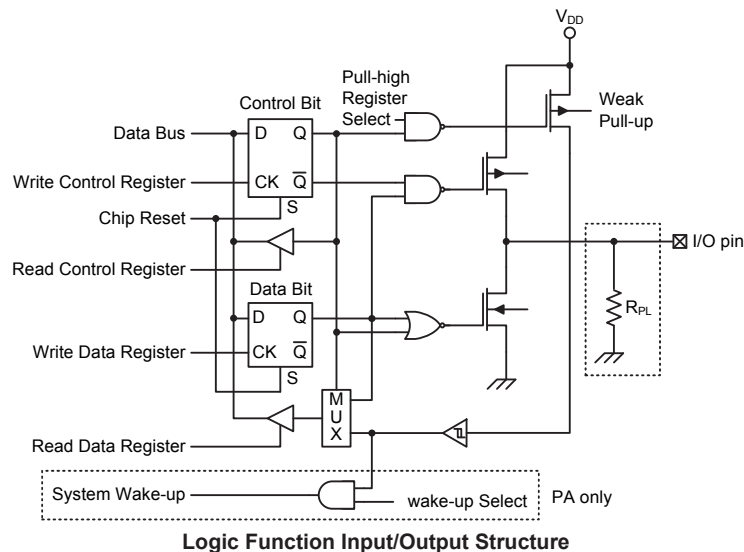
$V_{DD}$

Pull-high Register Select

Control Bit

Weak Pull-up

Data Bus

D Q

Write Control Register

CK $\overline{Q}$

S

Chip Reset

I/O pin

Read Control Register

Data Bit

D Q

$R_{PL}$

Write Data Register

CK $\overline{Q}$

S

M U X

Read Data Register

System Wake-up

wake-up Select

PA only

Logic Function Input/Output Structure